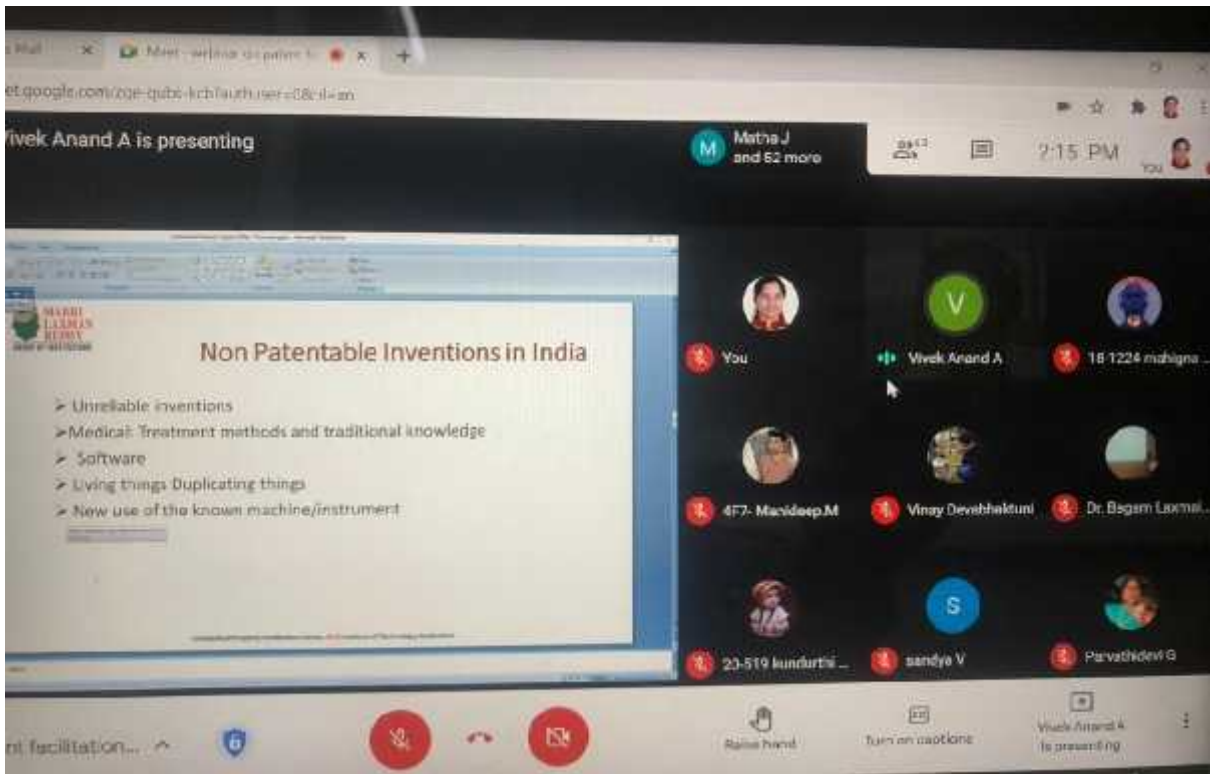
Mail
Meet - webinar on patent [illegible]
et.google.com/zge-qubs-kcb?authuser=0&hl=en

Vivek Anand A is presenting

Matha J and 52 more

2:15 PM
You

MARRI LAXMAN REDDY

Non Patentable Inventions in India

➢ Unreliable inventions
➢ Medical: Treatment methods and traditional knowledge
➢ Software
➢ Living things Duplicating things
➢ New use of the known machine/instrument

You
Vivek Anand A
18 1224 mahigna ...
4F7- Manideep.M
Vinay Devabhaktuni
Dr. Bagam Laxmai...
20-519 kundurthi ...
sandya V
Parvathidevi G

nt facilitation...
Raise hand
Turn on captions
Vivek Anand A is presenting